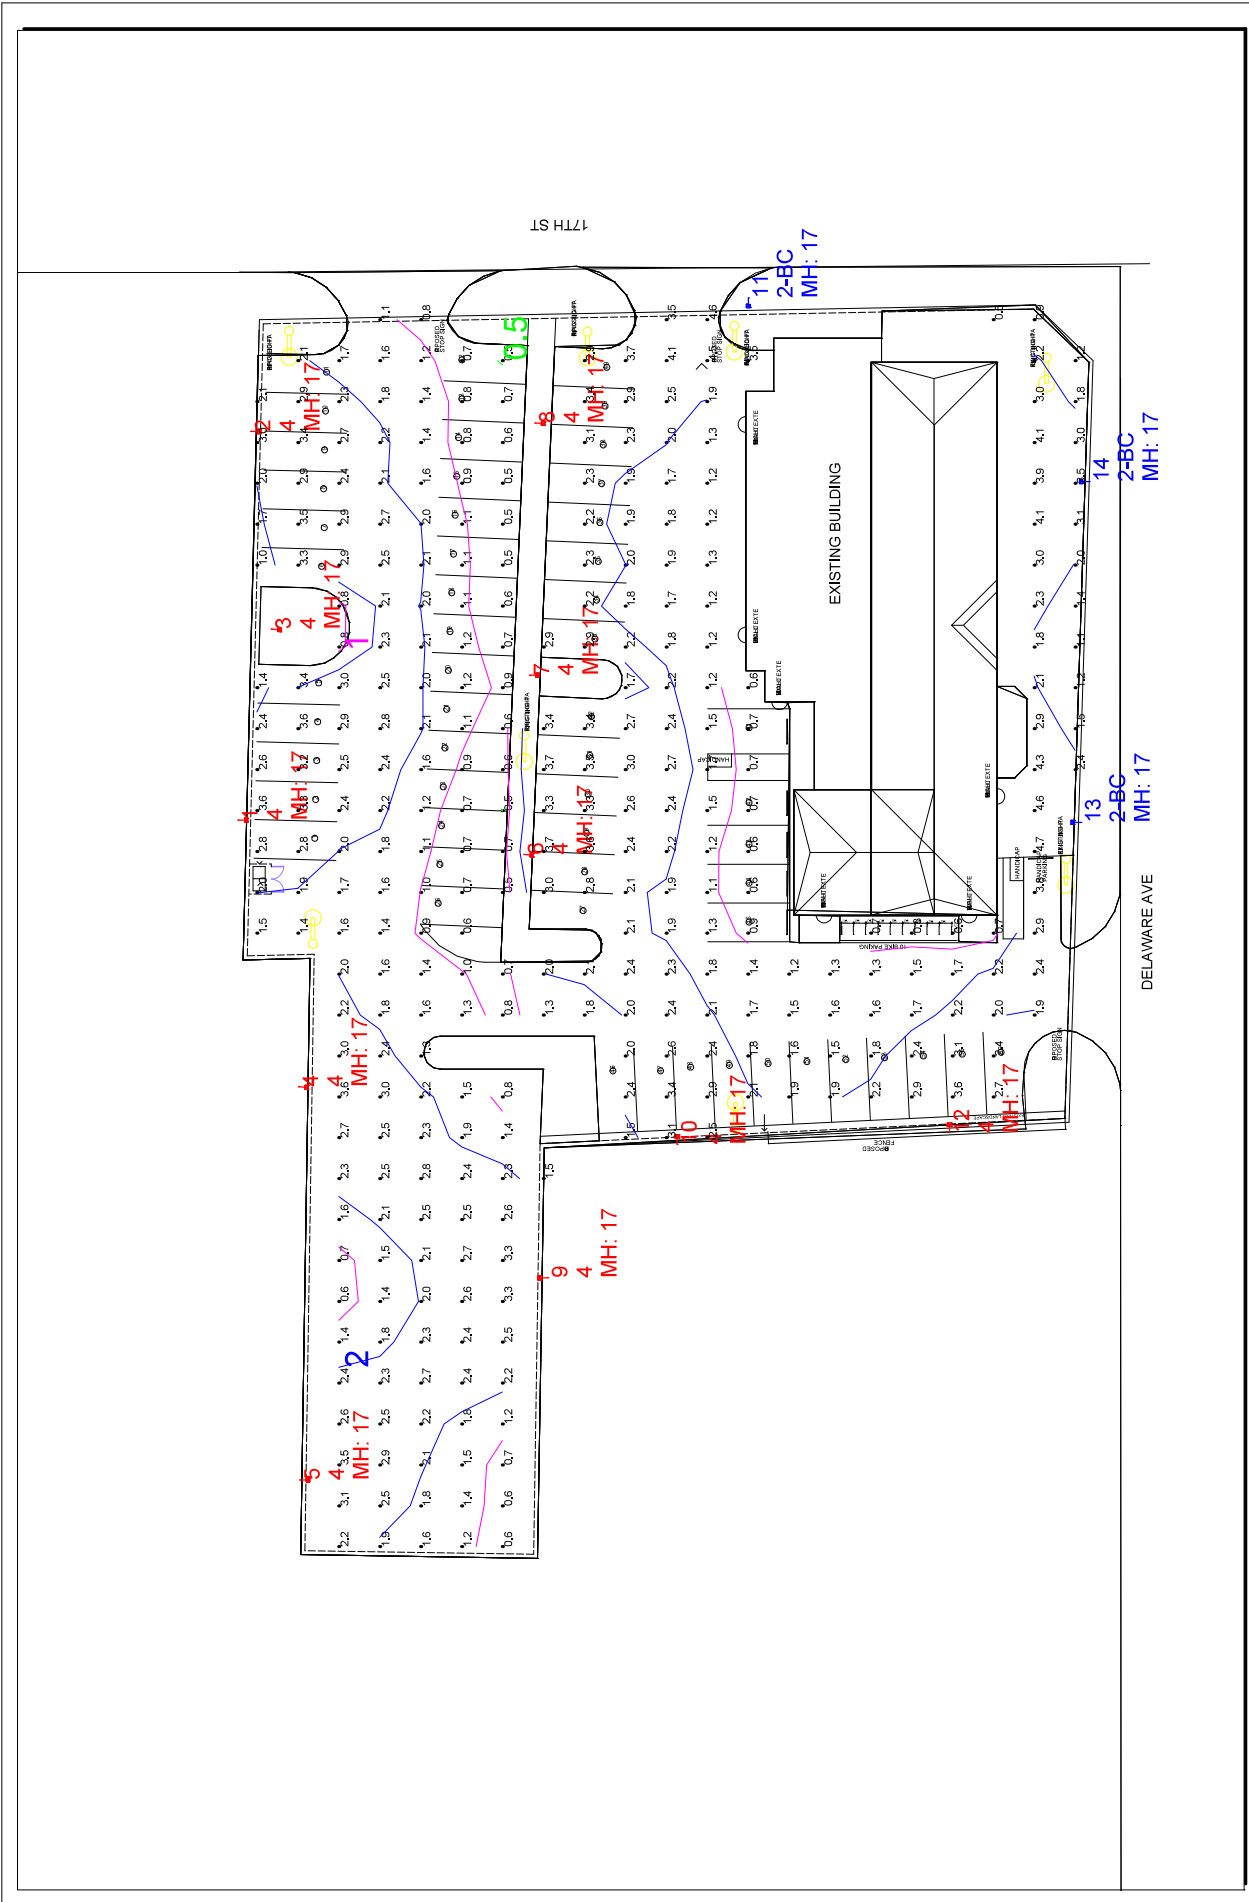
17TH ST

11
2-BC
MH: 17

14
2-BC
MH: 17

13
2-BC
MH: 17

EXISTING BUILDING

DELAWARE AVE

1
4
MH: 17

2

3
4
MH: 17

4
4
MH: 17

5
4
MH: 17

6
4
MH: 17

7
4
MH: 17

8
4
MH: 17

9
4
MH: 17

10
4
MH: 17

12
4
MH: 17

0.5

1

2

HANDICAP

HANDICAP

FENCE